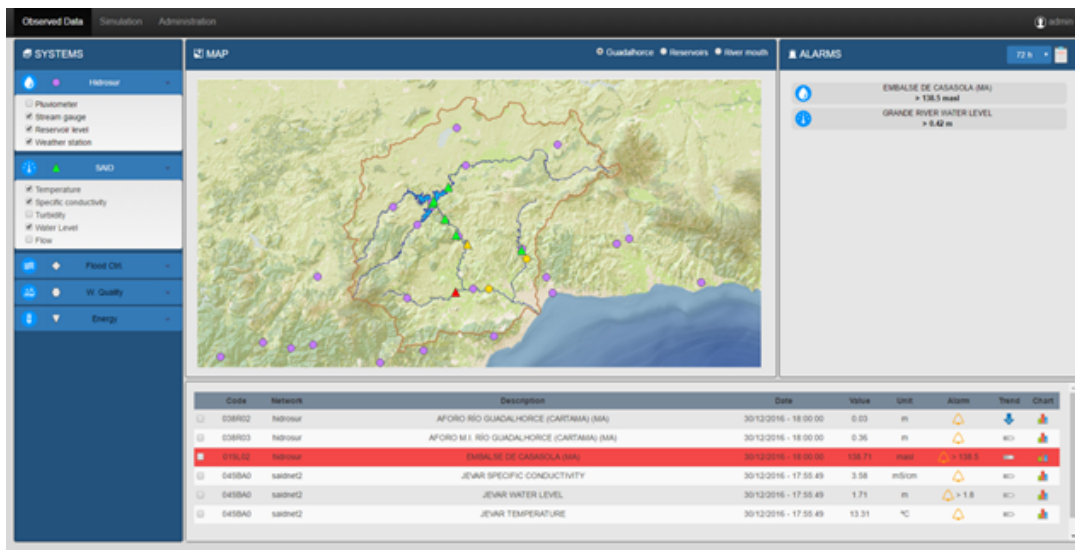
Observed Data Simulation Administration

admin

SYSTEMS

Hidrosur

Pluviometer
Stream gauge
Reservoir level
Weather station

SAID

Temperature
Specific conductivity
Turbidity
Water Level
Flow

Flood Ctrl.

W. Quality

Energy

MAP

Guadalhorce Reservoirs River mouth

ALARMS

72 h

EMBALSE DE CASASOLA (MA)
> 136.5 masl

GRANDE RIVER WATER LEVEL
> 0.42 m

| | Code | Network | Description | Date | Value | Unit | Alarm | Trend | Chart |
|---|---|---|---|---|---|---|---|---|---|
| | 038R02 | hidrosur | AFORO RIO GUADALHORCE (CARTAMA) (MA) | 30/12/2016 - 18:00:00 | 0.03 | m | | | |
| | 038R03 | hidrosur | AFORO M.I. RIO GUADALHORCE (CARTAMA) (MA) | 30/12/2016 - 18:00:00 | 0.36 | m | | | |
| | 019L02 | hidrosur | EMBALSE DE CASASOLA (MA) | 30/12/2016 - 18:00:00 | 136.71 | masl | > 136.5 | | |
| | 045BA0 | saidnet2 | JEVAR SPECIFIC CONDUCTIVITY | 30/12/2016 - 17:55:49 | 3.58 | mS/cm | | | |
| | 045BA0 | saidnet2 | JEVAR WATER LEVEL | 30/12/2016 - 17:55:49 | 1.71 | m | > 1.8 | | |
| | 045BA0 | saidnet2 | JEVAR TEMPERATURE | 30/12/2016 - 17:55:49 | 13.31 | °C | | | |